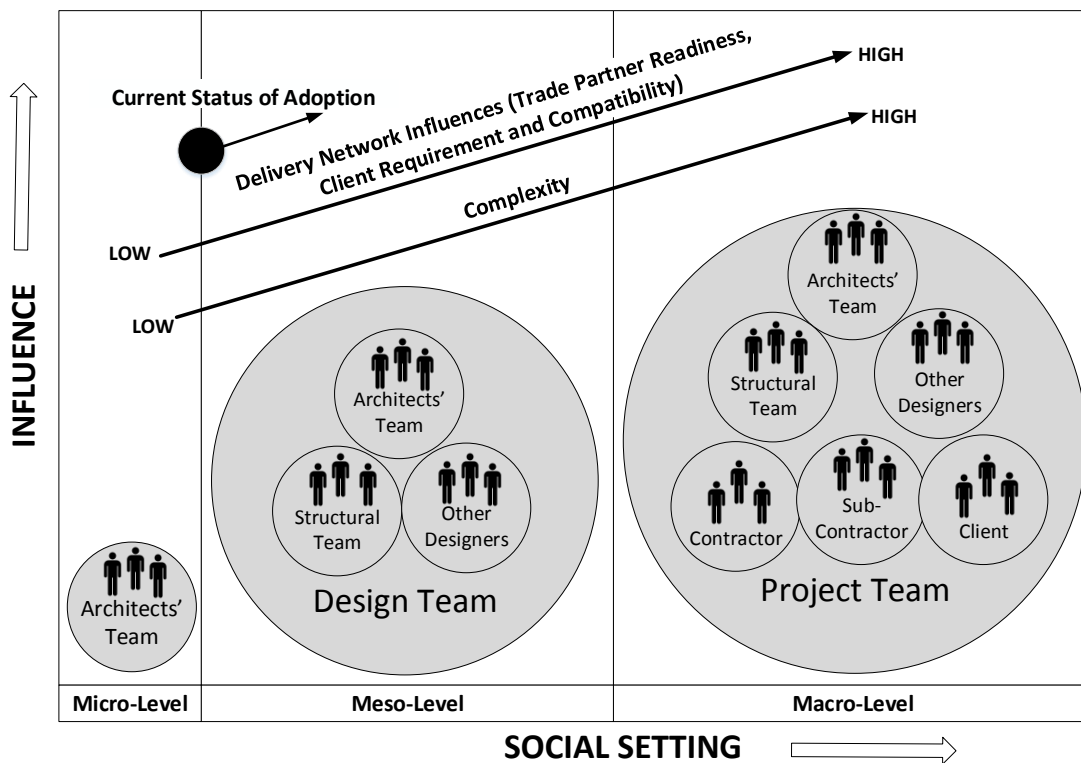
INFLUENCE

Current Status of Adoption

Delivery Network Influences (Trade Partner Readiness, Client Requirement and Compatibility)

HIGH

HIGH

Complexity

LOW

LOW

Architects' Team

Architects' Team

Structural Team

Other Designers

Design Team

Architects' Team

Structural Team

Other Designers

Contractor

Sub-Contractor

Client

Project Team

Micro-Level

Meso-Level

Macro-Level

SOCIAL SETTING